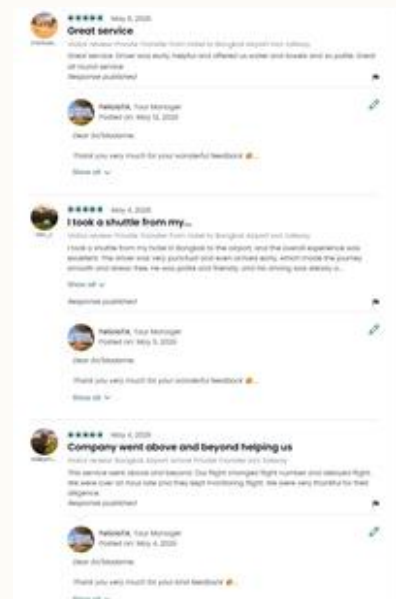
May 6, 2025

Great service

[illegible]

Great service. Driver was early, helpful and offered us water and towels and so polite. Great all round service.

Response published

Felicista, Your Manager
Posted on: May 12, 2025

Dear Sir/Madame,

Thank you very much for your wonderful feedback 🙏...

Show all

May 4, 2025

I took a shuttle from my...

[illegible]

I took a shuttle from my hotel in Bangkok to the airport, and the overall experience was excellent. The driver was very punctual and even arrived early, which made the journey smooth and stress-free. He was polite and friendly, and his driving was steady a...

Show all

Response published

Felicista, Your Manager
Posted on: May 5, 2025

Dear Sir/Madame,

Thank you very much for your wonderful feedback 🙏...

Show all

May 4, 2025

Company went above and beyond helping us

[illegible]

This service went above and beyond. Our flight changed flight number and delayed flight. We were over an hour late and they kept monitoring flight. We were very thankful for their diligence.

Response published

Felicista, Your Manager
Posted on: May 4, 2025

Dear Sir/Madame,

Thank you very much for your kind feedback 🙏...

Show all